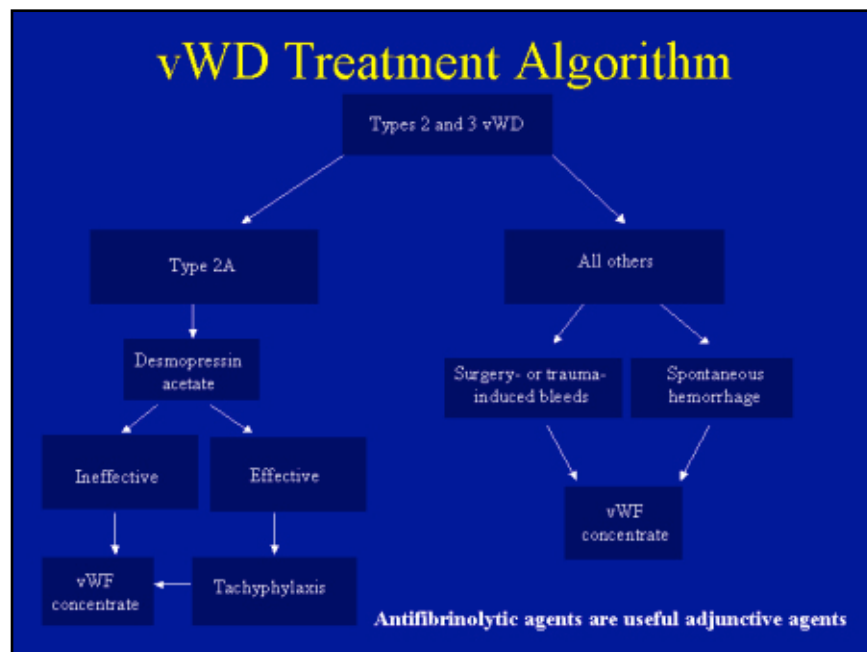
vWD Treatment Algorithm

Types 2 and 3 vWD

Type 2A

All others

Desmopressin acetate

Surgery- or trauma-induced bleeds

Spontaneous hemorrhage

Ineffective

Effective

vWF concentrate

vWF concentrate

Tachyphylaxis

Antifibrinolytic agents are useful adjunctive agents